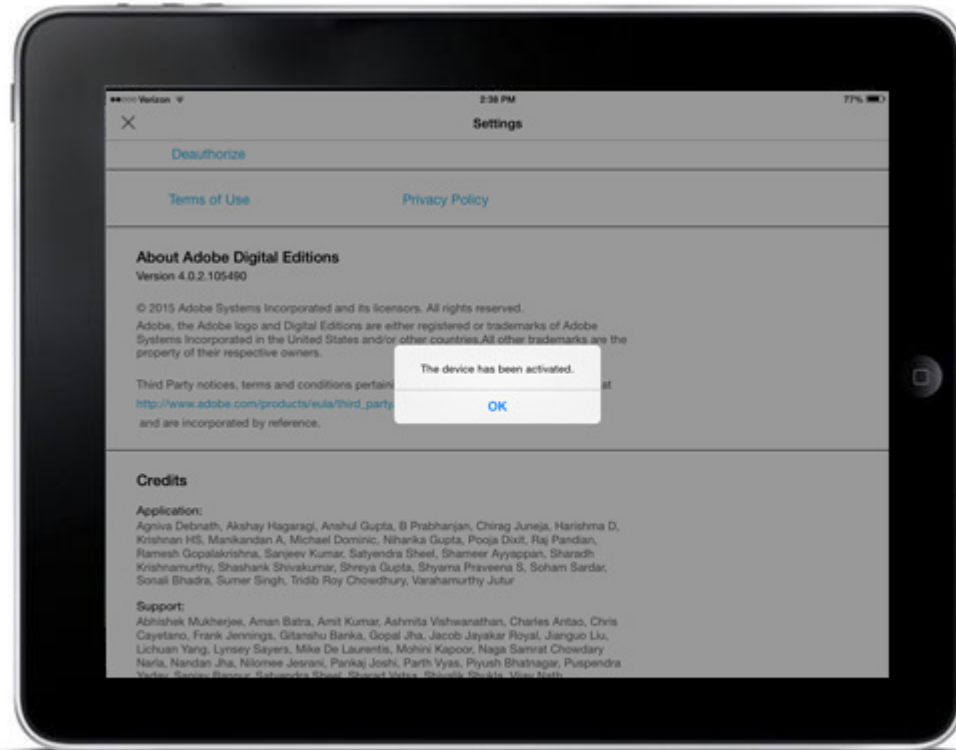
●●○○○ Verizon

2:38 PM

77%

×

Settings

Deauthorize

Terms of Use

Privacy Policy

About Adobe Digital Editions

Version 4.0.2.105490

© 2015 Adobe Systems Incorporated and its licensors. All rights reserved.

Adobe, the Adobe logo and Digital Editions are either registered or trademarks of Adobe Systems Incorporated in the United States and/or other countries.All other trademarks are the property of their respective owners.

Third Party notices, terms and conditions pertaini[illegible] at http://www.adobe.com/products/eula/third_party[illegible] and are incorporated by reference.

The device has been activated.

OK

Credits

Application:

Agniva Debnath, Akshay Hagaragi, Anshul Gupta, B Prabhanjan, Chirag Juneja, Harishma D, Krishnan HS, Manikandan A, Michael Dominic, Niharika Gupta, Pooja Dixit, Raj Pandian, Ramesh Gopalakrishna, Sanjeev Kumar, Satyendra Sheel, Shameer Ayyappan, Sharadh Krishnamurthy, Shashank Shivakumar, Shreya Gupta, Shyama Praveena S, Soham Sardar, Sonali Bhadra, Sumer Singh, Tridib Roy Chowdhury, Varahamurthy Jutur

Support:

Abhishek Mukherjee, Aman Batra, Amit Kumar, Ashmita Vishwanathan, Charles Antao, Chris Cayetano, Frank Jennings, Gitanshu Banka, Gopal Jha, Jacob Jayakar Royal, Jianguo Liu, Lichuan Yang, Lynsey Sayers, Mike De Laurentis, Mohini Kapoor, Naga Samrat Chowdary Narla, Nandan Jha, Nilomee Jesrani, Pankaj Joshi, Parth Vyas, Piyush Bhatnagar, Puspendra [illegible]